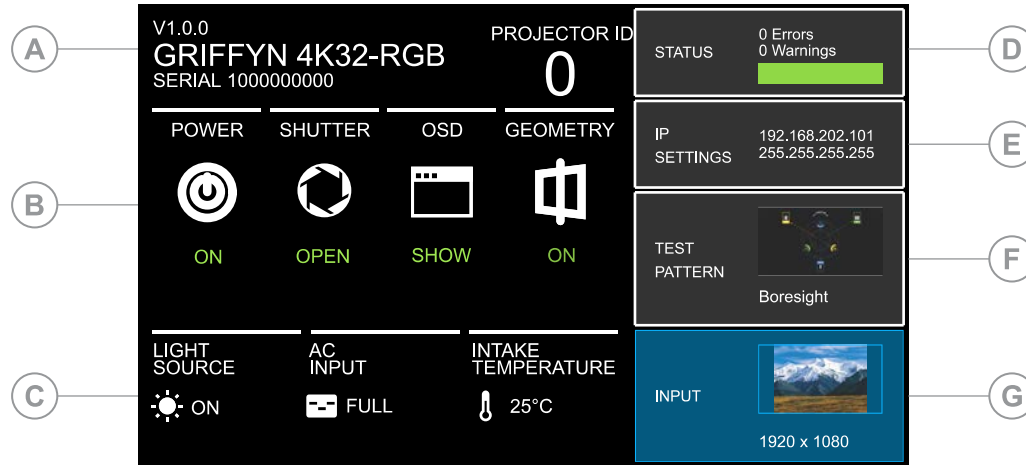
A

V1.0.0
GRIFFYN 4K32-RGB
SERIAL 1000000000

PROJECTOR ID
0

B

POWER
ON

SHUTTER
OPEN

OSD
SHOW

GEOMETRY
ON

C

LIGHT SOURCE
ON

AC INPUT
FULL

INTAKE TEMPERATURE
25°C

D

STATUS
0 Errors
0 Warnings

E

IP SETTINGS
192.168.202.101
255.255.255.255

F

TEST PATTERN
Boresight

G

INPUT
1920 x 1080